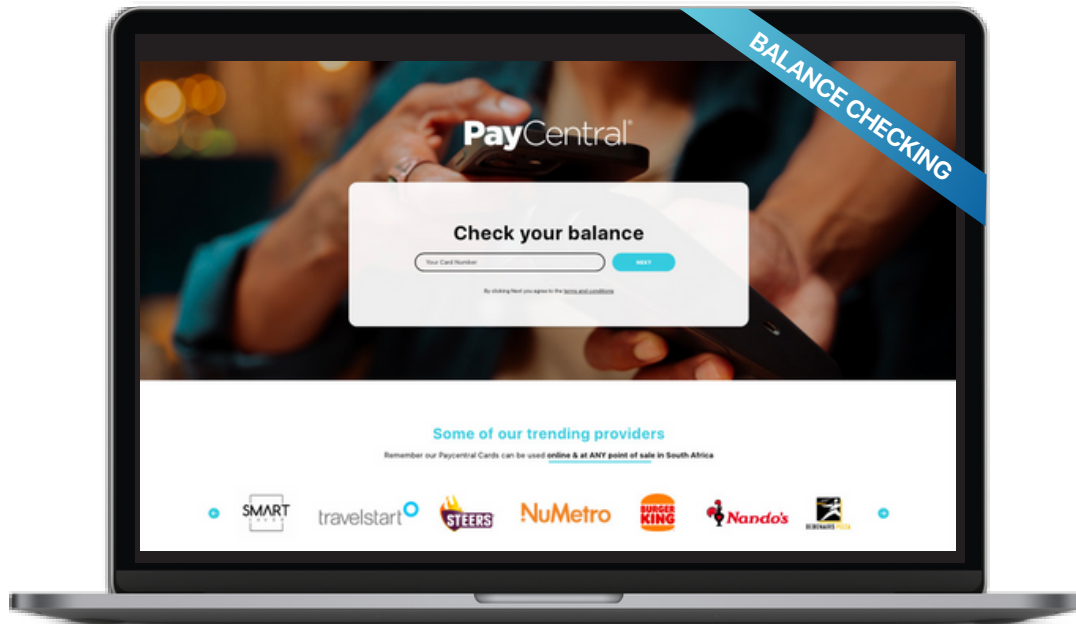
BALANCE CHECKING

PayCentral

Check your balance

Your Card Number

NEXT

By clicking Next you agree to the terms and conditions

Some of our trending providers

Remember our Paycentral Cards can be used online & at ANY point of sale in South Africa

SMART

travelstart

STEERS

NuMetro

BURGER KING

Nando's

DEBONAIRS PIZZA